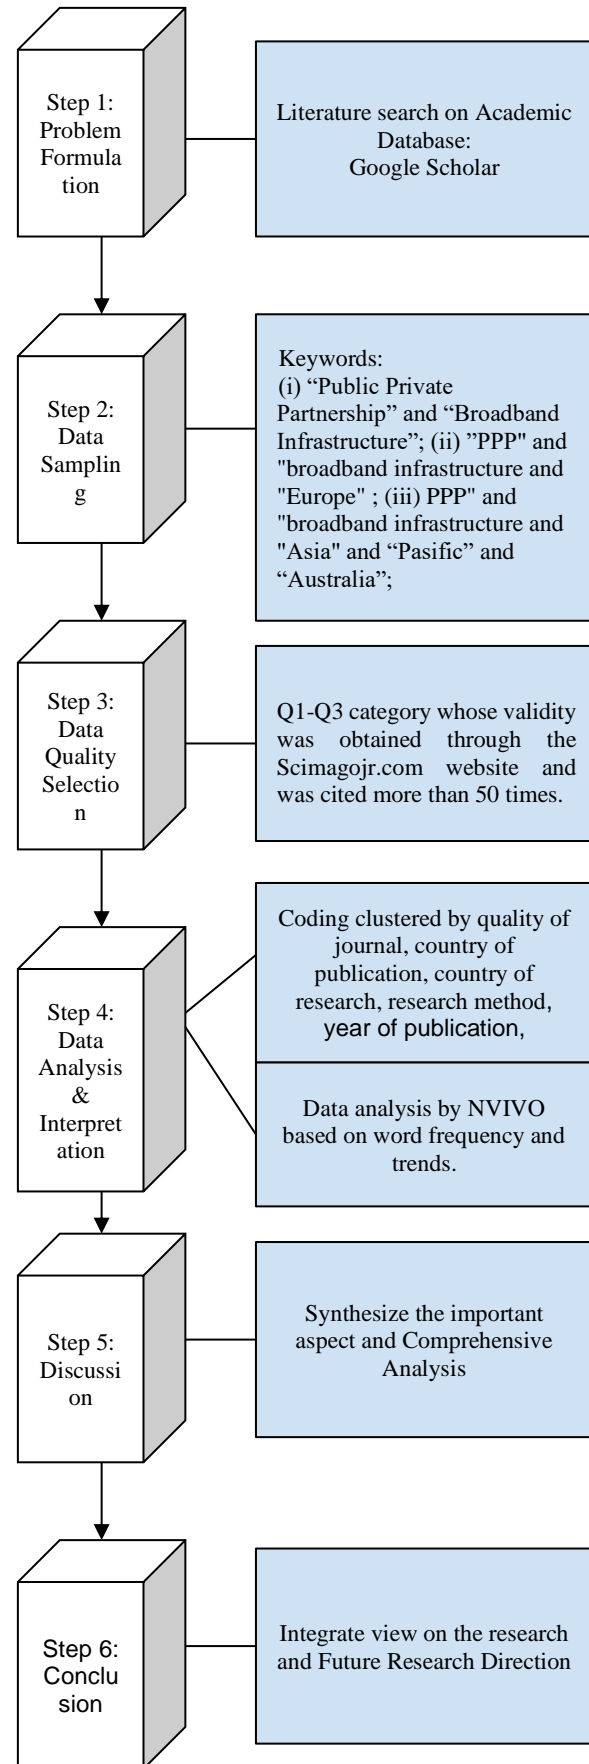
Step 1: Problem Formulation

Literature search on Academic Database: Google Scholar

Step 2: Data Sampling

Keywords:
(i) “Public Private Partnership" and “Broadband Infrastructure”; (ii) ”PPP" and "broadband infrastructure and "Europe" ; (iii) PPP" and "broadband infrastructure and "Asia" and “Pasific” and “Australia”;

Step 3: Data Quality Selection

Q1-Q3 category whose validity was obtained through the Scimagojr.com website and was cited more than 50 times.

Step 4: Data Analysis & Interpretation

Coding clustered by quality of journal, country of publication, country of research, research method, year of publication,

Data analysis by NVIVO based on word frequency and trends.

Step 5: Discussion

Synthesize the important aspect and Comprehensive Analysis

Step 6: Conclusion

Integrate view on the research and Future Research Direction